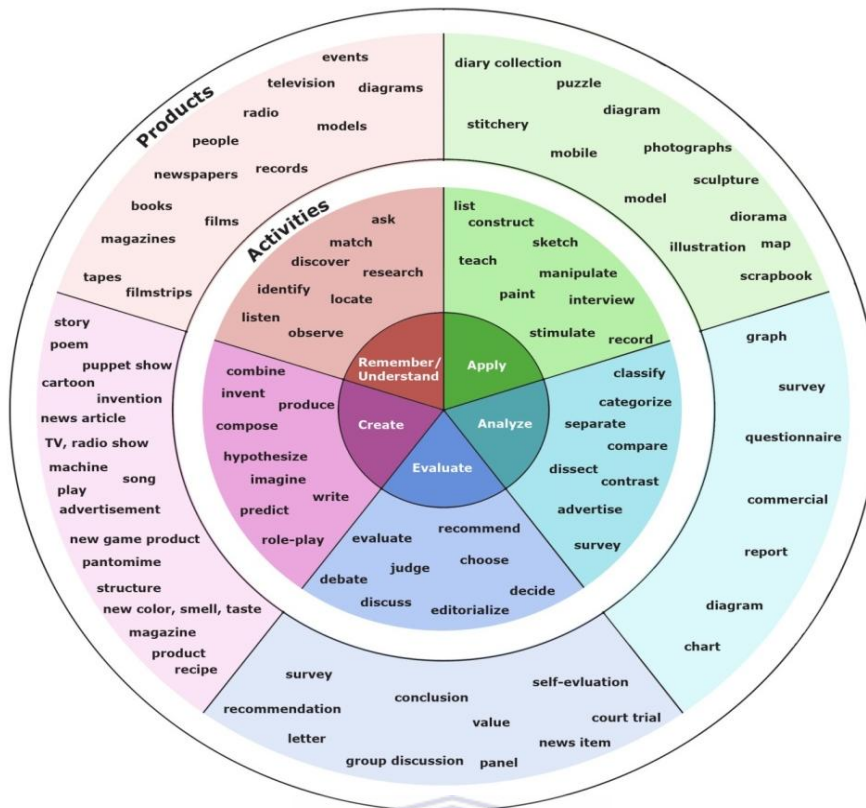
Products

events
television
diagrams
radio
models
people
newspapers
records
books
films
magazines
tapes
filmstrips

diary collection
puzzle
diagram
stitchery
mobile
photographs
sculpture
model
diorama
illustration
map
scrapbook

Activities

ask
match
discover
research
identify
locate
listen
observe

list
construct
sketch
teach
manipulate
paint
interview
stimulate
record

Remember/ Understand
Apply
Create
Analyze
Evaluate

combine
invent
produce
compose
hypothesize
imagine
write
predict
role-play

classify
categorize
separate
compare
dissect
contrast
advertise
survey

evaluate
recommend
judge
choose
debate
decide
discuss
editorialize

story
poem
puppet show
cartoon
invention
news article
TV, radio show
machine
song
play
advertisement
new game product
pantomime
structure
new color, smell, taste
magazine
product
recipe

graph
survey
questionnaire
commercial
report
diagram
chart

survey
conclusion
self-evluation
recommendation
value
court trial
letter
news item
group discussion
panel